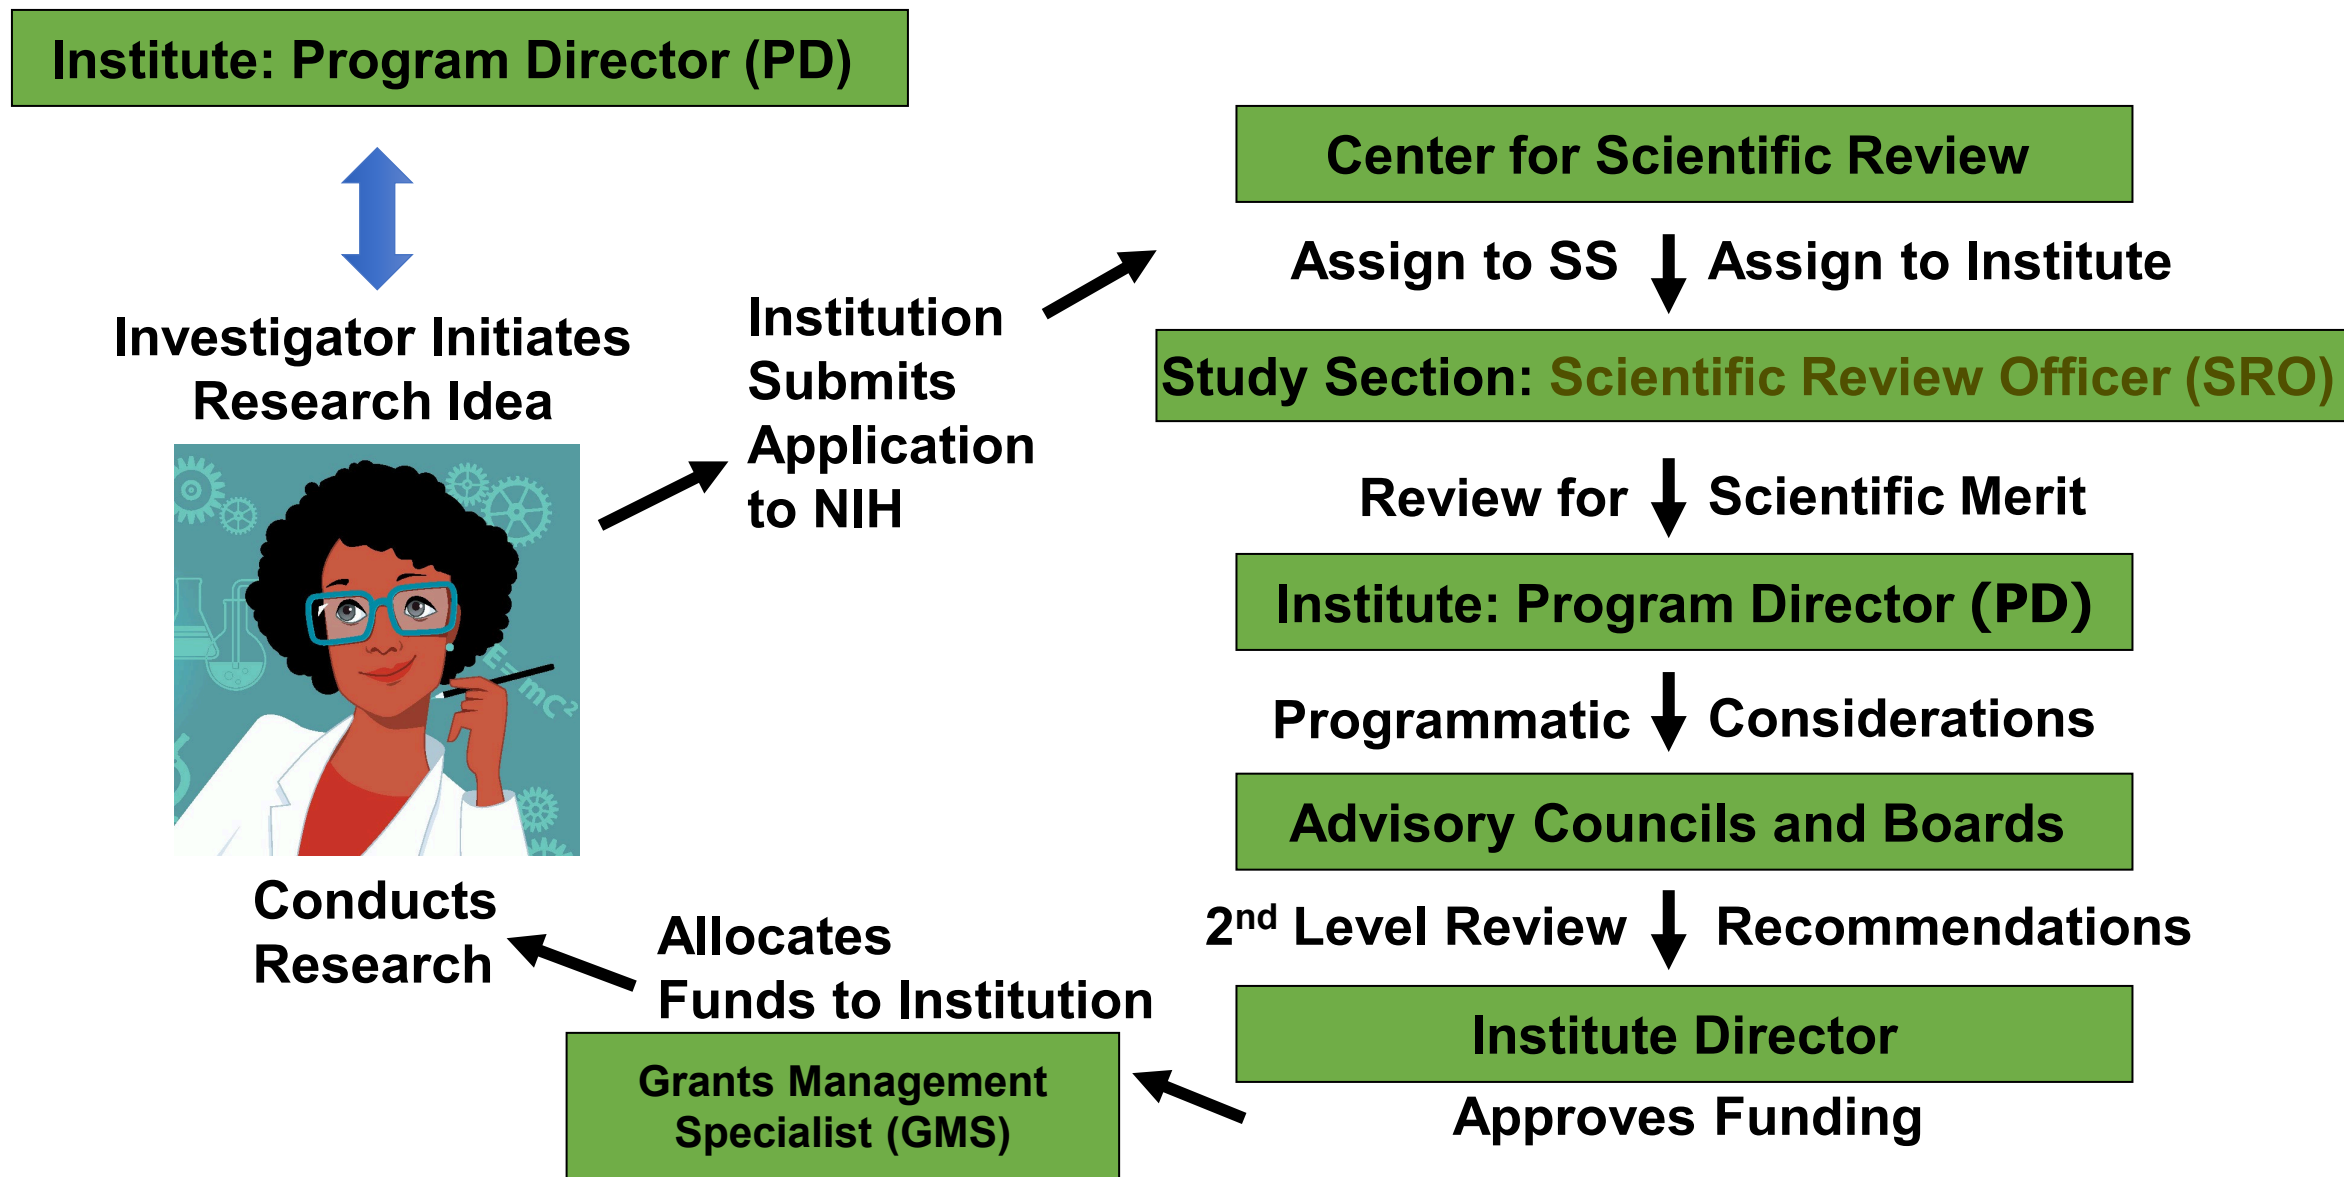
Institute: Program Director (PD)

Investigator Initiates Research Idea

$E=mc^2$

Conducts Research

Institution Submits Application to NIH

Center for Scientific Review

Assign to SS Assign to Institute

Study Section: Scientific Review Officer (SRO)

Review for Scientific Merit

Institute: Program Director (PD)

Programmatic Considerations

Advisory Councils and Boards

2$^{nd}$ Level Review Recommendations

Institute Director

Approves Funding

Allocates Funds to Institution

Grants Management Specialist (GMS)